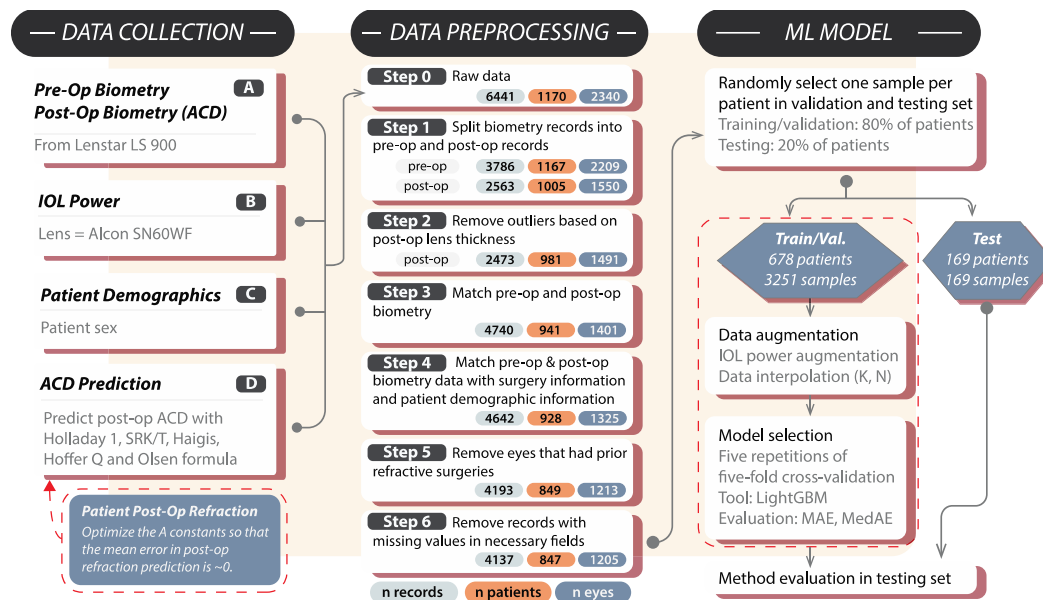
— DATA COLLECTION —

Pre-Op Biometry
Post-Op Biometry (ACD)
A
From Lenstar LS 900

IOL Power
B
Lens = Alcon SN60WF

Patient Demographics
C
Patient sex

ACD Prediction
D
Predict post-op ACD with Holladay 1, SRK/T, Haigis, Hoffer Q and Olsen formula

Patient Post-Op Refraction
Optimize the A constants so that the mean error in post-op refraction prediction is ~0.

— DATA PREPROCESSING —

Step 0 Raw data
6441 1170 2340

Step 1 Split biometry records into pre-op and post-op records
pre-op 3786 1167 2209
post-op 2563 1005 1550

Step 2 Remove outliers based on post-op lens thickness
post-op 2473 981 1491

Step 3 Match pre-op and post-op biometry
4740 941 1401

Step 4 Match pre-op & post-op biometry data with surgery information and patient demographic information
4642 928 1325

Step 5 Remove eyes that had prior refractive surgeries
4193 849 1213

Step 6 Remove records with missing values in necessary fields
4137 847 1205

n records n patients n eyes

— ML MODEL —

Randomly select one sample per patient in validation and testing set
Training/validation: 80% of patients
Testing: 20% of patients

Train/Val.
678 patients
3251 samples

Test
169 patients
169 samples

Data augmentation
IOL power augmentation
Data interpolation (K, N)

Model selection
Five repetitions of five-fold cross-validation
Tool: LightGBM
Evaluation: MAE, MedAE

Method evaluation in testing set